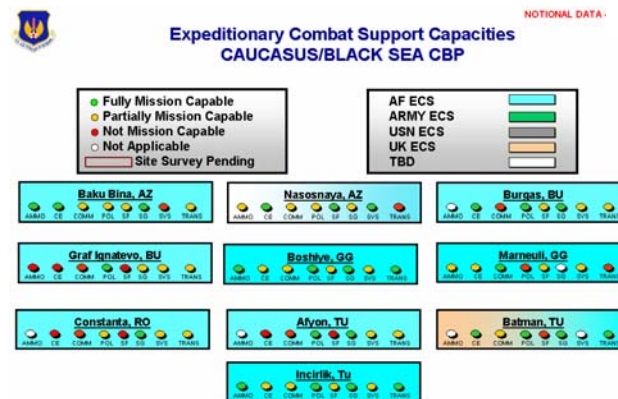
NOTIONAL DATA -

Expeditionary Combat Support Capacities
CAUCASUS/BLACK SEA CBP

Fully Mission Capable
Partially Mission Capable
Not Mission Capable
Not Applicable
Site Survey Pending

AF ECS
ARMY ECS
USN ECS
UK ECS
TBD

Baku Bina, AZ
AMMO CE COMM POL SF SG SVS TRANS

Nasosnaya, AZ
AMMO CE COMM POL SF SG SVS TRANS

Burgas, BU
AMMO CE COMM POL SF SG SVS TRANS

Graf Ignatevo, BU
AMMO CE COMM POL SF SG SVS TRANS

Boshiye, GG
AMMO CE COMM POL SF SG SVS TRANS

Marneuli, GG
AMMO CE COMM POL SF SG SVS TRANS

Constanta, RO
AMMO CE COMM POL SF SG SVS TRANS

Afyon, TU
AMMO CE COMM POL SF SG SVS TRANS

Batman, TU
AMMO CE COMM POL SF SG SVS TRANS

Incirlik, Tu
AMMO CE COMM POL SF SG SVS TRANS